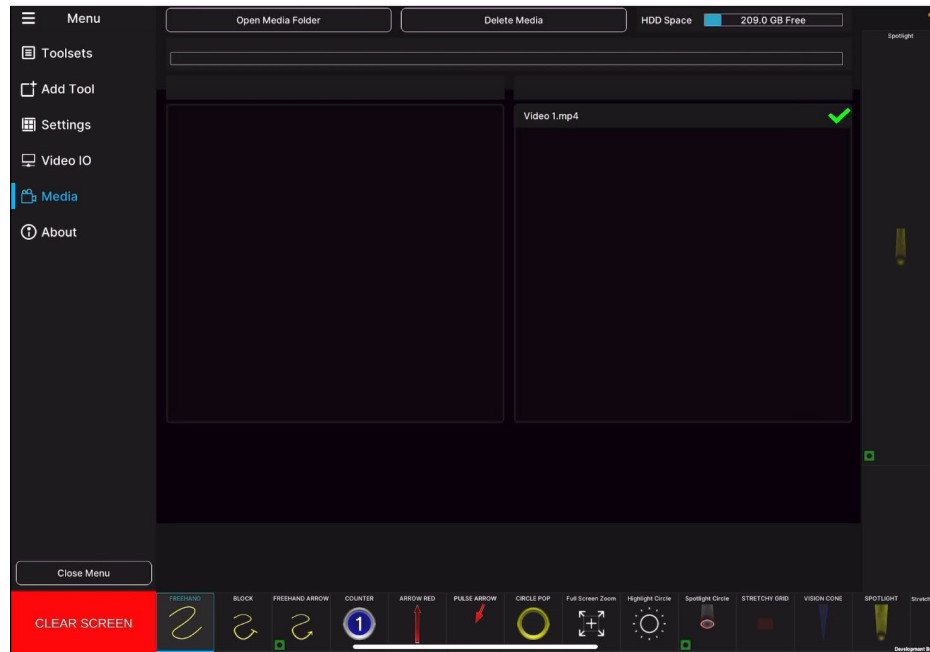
Menu

Toolsets

Add Tool

Settings

Video IO

Media

About

Open Media Folder

Delete Media

HDD Space

209.0 GB Free

Spotlight

Video 1.mp4

Close Menu

CLEAR SCREEN

FREEHAND

BLOCK

FREEHAND ARROW

COUNTER

1

ARROW RED

PULSE ARROW

CIRCLE POP

Full Screen Zoom

Highlight Circle

Spotlight Circle

STRETCHY GRID

VISION CONE

SPOTLIGHT

Stretch

Development B